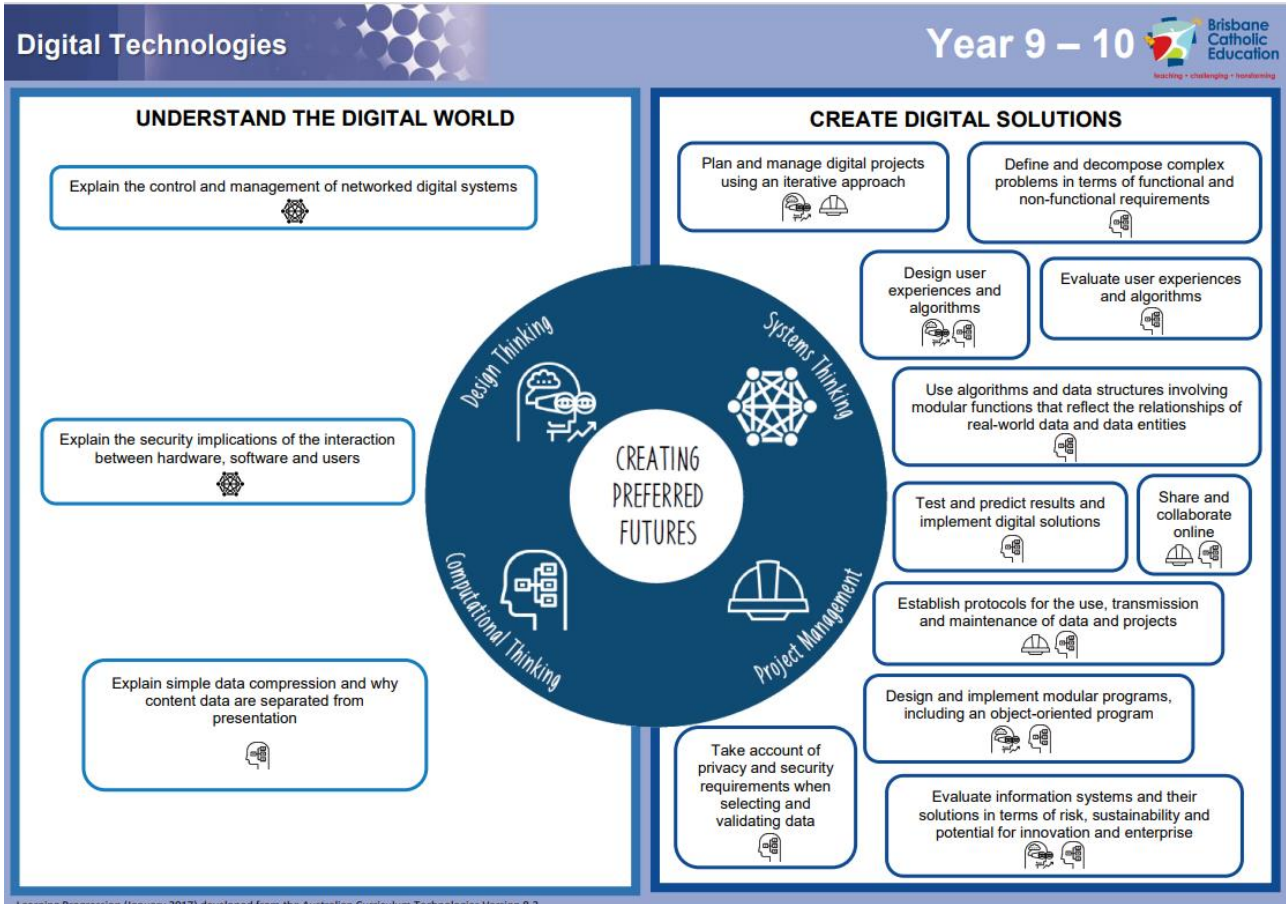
Digital Technologies

Year 9 – 10

Brisbane Catholic Education
teaching • challenging • transforming

UNDERSTAND THE DIGITAL WORLD

Explain the control and management of networked digital systems

Explain the security implications of the interaction between hardware, software and users

Explain simple data compression and why content data are separated from presentation

Design Thinking

Systems Thinking

Computational Thinking

Project Management

CREATING PREFERRED FUTURES

CREATE DIGITAL SOLUTIONS

Plan and manage digital projects using an iterative approach

Define and decompose complex problems in terms of functional and non-functional requirements

Design user experiences and algorithms

Evaluate user experiences and algorithms

Use algorithms and data structures involving modular functions that reflect the relationships of real-world data and data entities

Test and predict results and implement digital solutions

Share and collaborate online

Establish protocols for the use, transmission and maintenance of data and projects

Design and implement modular programs, including an object-oriented program

Take account of privacy and security requirements when selecting and validating data

Evaluate information systems and their solutions in terms of risk, sustainability and potential for innovation and enterprise

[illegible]